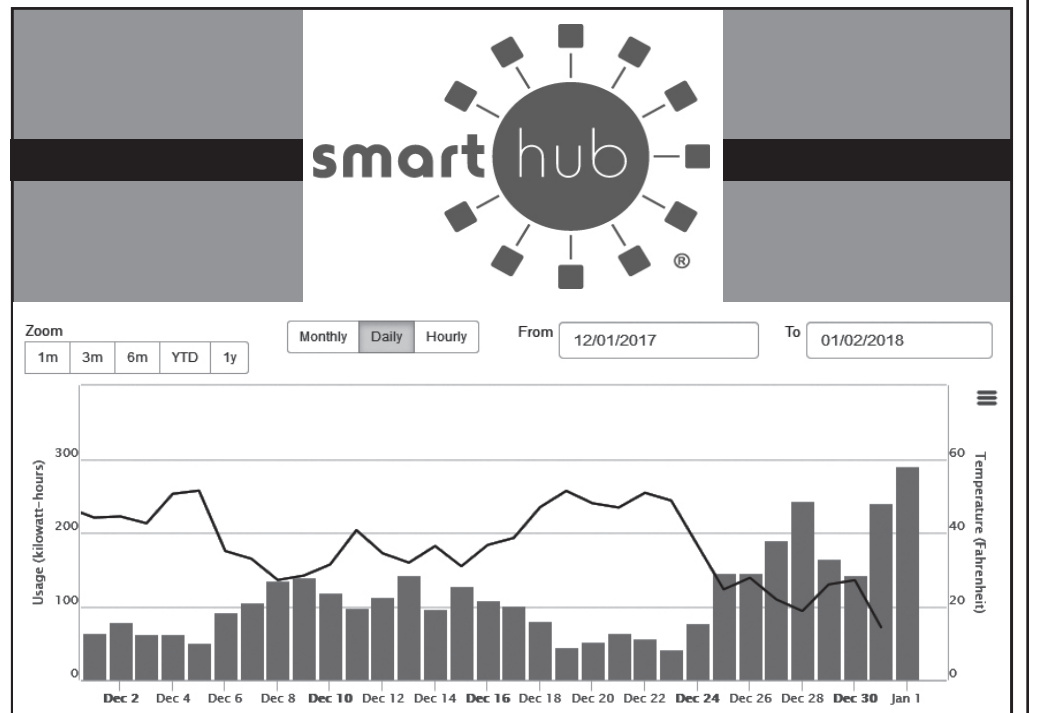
smart hub ®

Zoom
1m 3m 6m YTD 1y

Monthly Daily Hourly

From 12/01/2017

To 01/02/2018

Usage (kilowatt-hours)
300
200
100
0

Temperature (Fahrenheit)
60
40
20
0

Dec 2 Dec 4 Dec 6 Dec 8 Dec 10 Dec 12 Dec 14 Dec 16 Dec 18 Dec 20 Dec 22 Dec 24 Dec 26 Dec 28 Dec 30 Jan 1